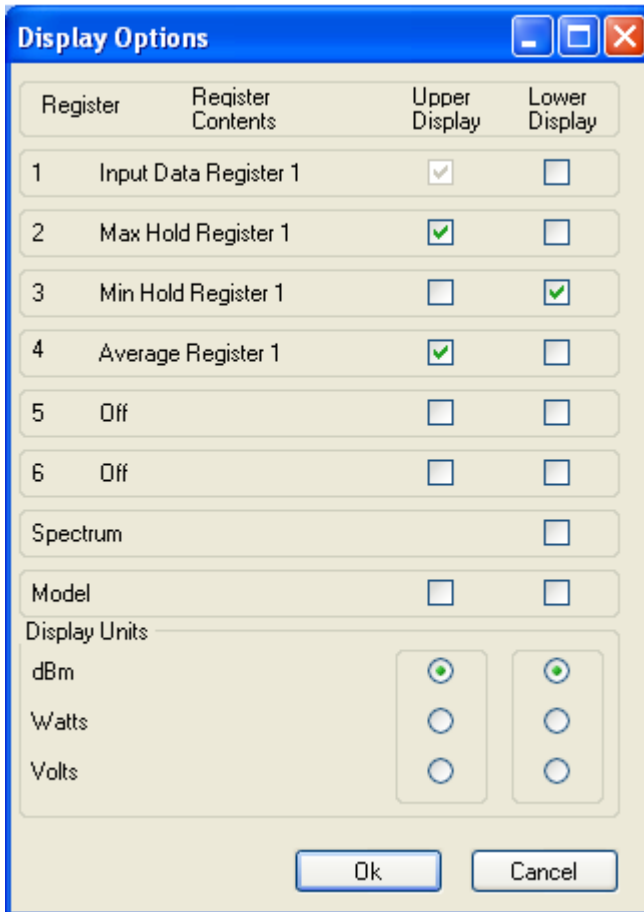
Display Options

| Register | Register Contents | Upper Display | Lower Display |
|---|---|---|---|
| 1 | Input Data Register 1 | | |
| 2 | Max Hold Register 1 | | |
| 3 | Min Hold Register 1 | | |
| 4 | Average Register 1 | | |
| 5 | Off | | |
| 6 | Off | | |
| Spectrum | | | |
| Model | | | |

Display Units
dBm
Watts
Volts

Ok
Cancel